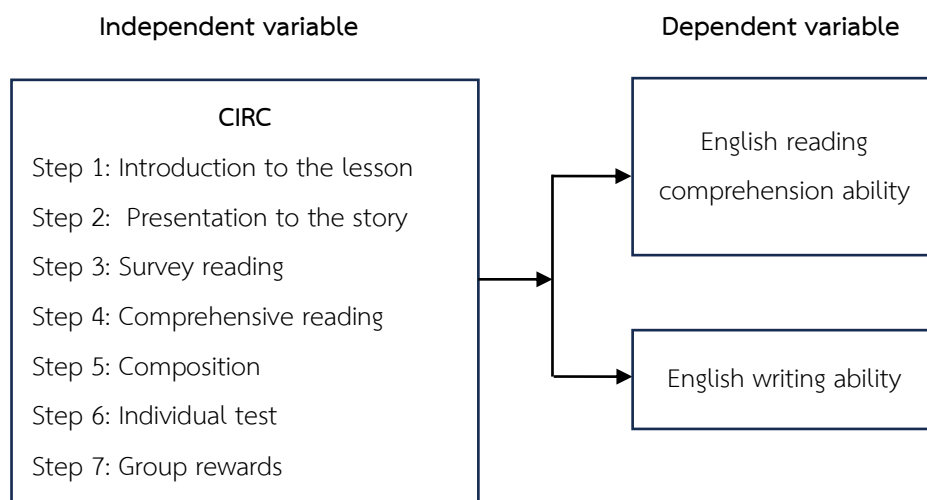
Independent variable

Dependent variable

CIRC

Step 1: Introduction to the lesson

Step 2: Presentation to the story

Step 3: Survey reading

Step 4: Comprehensive reading

Step 5: Composition

Step 6: Individual test

Step 7: Group rewards

English reading comprehension ability

English writing ability